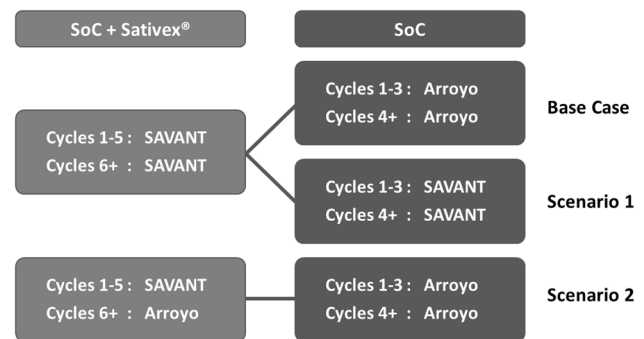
SoC + Sativex®

SoC

Cycles 1-5 : SAVANT
Cycles 6+ : SAVANT

Cycles 1-3 : Arroyo
Cycles 4+ : Arroyo

Base Case

Cycles 1-3 : SAVANT
Cycles 4+ : SAVANT

Scenario 1

Cycles 1-5 : SAVANT
Cycles 6+ : Arroyo

Cycles 1-3 : Arroyo
Cycles 4+ : Arroyo

Scenario 2